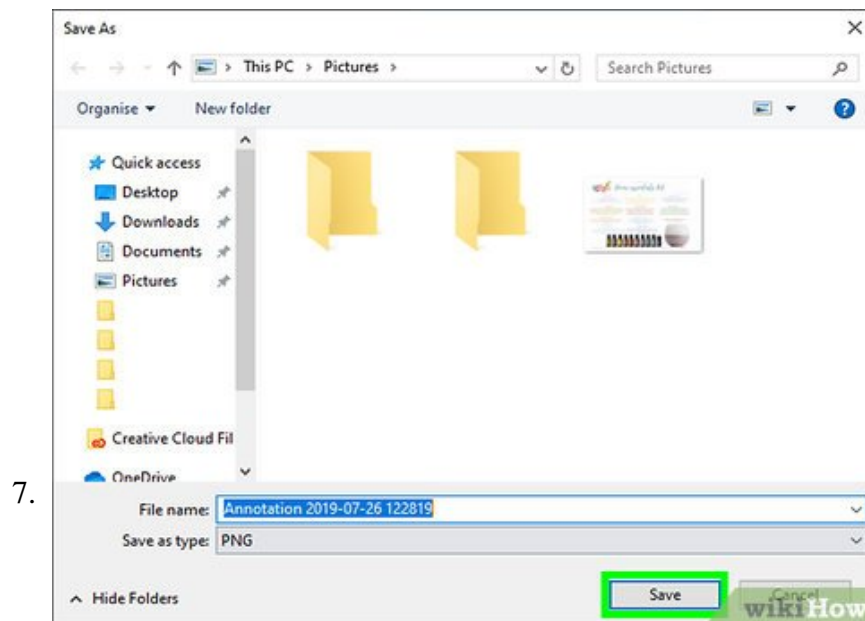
7.

Save As

This PC > Pictures >

Search Pictures

Organise ▾ New folder

Quick access
Desktop
Downloads
Documents
Pictures
Creative Cloud Fil
OneDrive

File name: Annotation 2019-07-26 122819
Save as type: PNG

Hide Folders

Save
Cancel

wikiHow